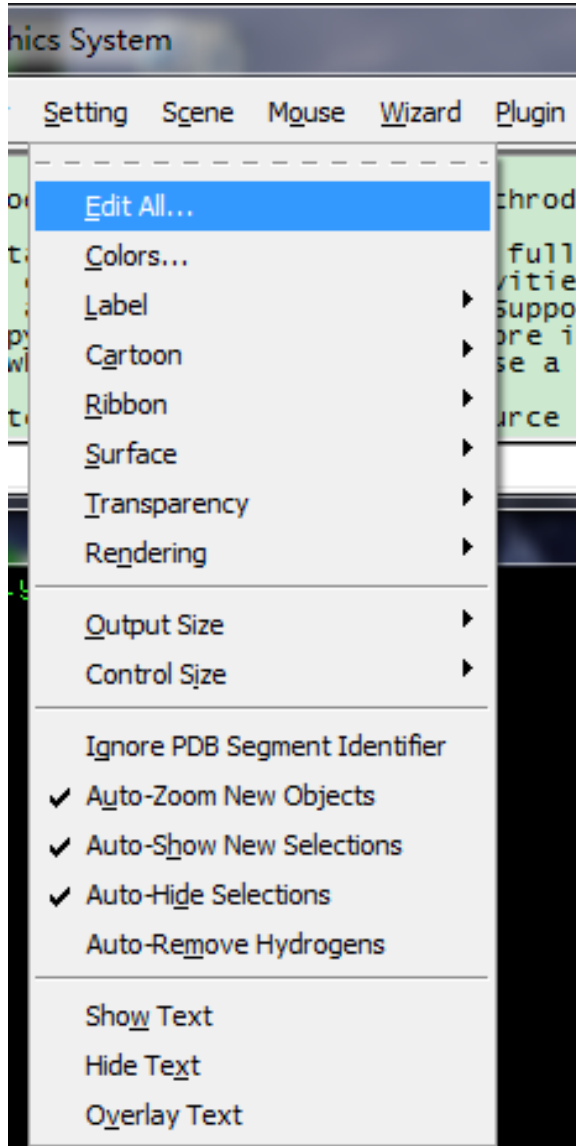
hics System

Setting Scene Mouse Wizard Plugin

Edit All...
Colors...
Label
Cartoon
Ribbon
Surface
Transparency
Rendering

Output Size
Control Size

Ignore PDB Segment Identifier
✔ Auto-Zoom New Objects
✔ Auto-Show New Selections
✔ Auto-Hide Selections
Auto-Remove Hydrogens

Show Text
Hide Text
Overlay Text

throd
full
vitie
Suppo
ore i
se a
urce